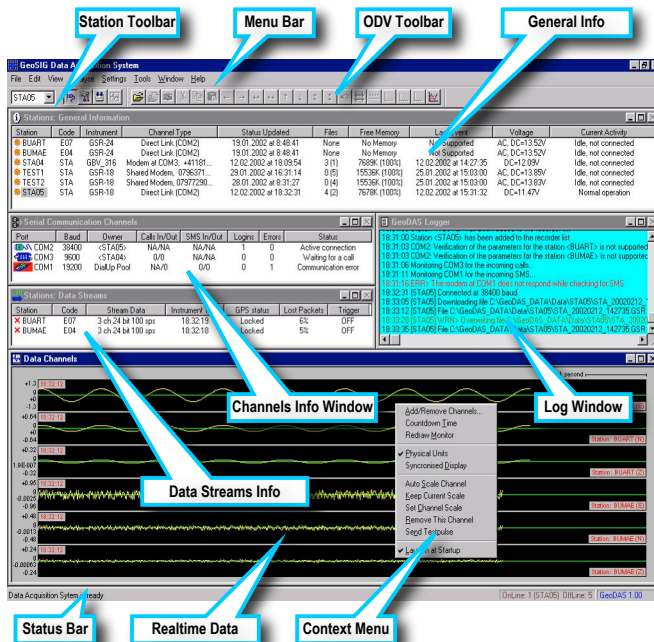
Station Toolbar

Menu Bar

ODV Toolbar

General Info

GeoSIG Data Acquisition System

File Edit View Analyse Settings Tools Window Help

STA05

Stations: General Information

| Station | Code | Instrument | Channel Type | Status Updated | Files | Free Memory | Last Event | Voltage | Current Activity |
|---|---|---|---|---|---|---|---|---|---|
| BUART | E07 | GSR-24 | Direct Link (COM2) | 19.01.2002 at 8:48:41 | None | No Memory | Not Supported | AC, DC=13.52V | Idle, not connected |
| BUMAE | E04 | GSR-24 | Direct Link (COM2) | 19.01.2002 at 8:48:41 | None | No Memory | Not Supported | AC, DC=13.52V | Idle, not connected |
| STA04 | STA | GBV_316 | Modem at COM3, +41181... | 12.02.2002 at 18:09:54 | 3 (1) | 7689K (100%) | 12.02.2002 at 14:27:35 | DC=12.09V | Idle, not connected |
| TEST1 | STA | GSR-18 | Shared Modem, 0796371... | 29.01.2002 at 16:31:14 | 0 (5) | 15536K (100%) | 25.01.2002 at 15:03:00 | AC, DC=13.85V | Idle, not connected |
| TEST2 | STA | GSR-18 | Shared Modem, 07977290... | 28.01.2002 at 8:31:27 | 0 (4) | 15536K (100%) | 25.01.2002 at 15:03:00 | AC, DC=13.83V | Idle, not connected |
| STA05 | STA | GSR-18 | Direct Link (COM2) | 12.02.2002 at 18:32:31 | 4 (2) | 7678K (100%) | 12.02.2002 at 15:03:00 | DC=11.47V | Normal operation |

Serial Communication Channels

| Port | Baud | Owner | Calls In/Out | SMS In/Out | Logins | Errors | Status |
|---|---|---|---|---|---|---|---|
| COM2 | 38400 | <STA05> | NA/NA | NA/NA | 1 | 0 | Active connection |
| COM3 | 9600 | <STA04> | NA/NA | NA/NA | 0 | 0 | Waiting for a call |
| COM1 | 19200 | DialUp Pool | NA/0 | 0/0 | 0 | 1 | Communication error |

GeoDAS Logger

18:31:00 Station <STA05> has been added to the recorder list
18:31:03 COM2: Verification of the parameters for the station <BUART> is not supported
18:31:03 COM2: Verification of the parameters for the station <BUMAE> is not supported
18:31:06 Monitoring COM3 for the incoming calls...
18:31:11 Monitoring COM1 for the incoming SMS...
18:31:16 ERR> The modem at COM1 does not respond while checking for SMS
18:32:31 [STA05] Connected at 38400 baud
18:33:05 [STA05] Downloading file C:\GeoDAS_DATA\Data\STA05\STA_20020212_
18:33:12 [STA05] File C:\GeoDAS_DATA\Data\STA05\STA_20020212_142735.GSR
18:33:29 [STA05] WRN> Overwriting file C:\GeoDAS_DATA\Data\STA05\STA_2002
18:33:35 [STA05] File C:\GeoDAS_DATA\Data\STA05\STA_20020212_142735.GSR

Stations: Data Streams

| Station | Code | Stream Data | Instrument | GPS status | Lost Packets | Trigger |
|---|---|---|---|---|---|---|
| BUART | E07 | 3 ch 24 bit 100 sps | 18:32:19 | Locked | 6% | OFF |
| BUMAE | E04 | 3 ch 24 bit 100 sps | 18:32:18 | Locked | 5% | OFF |

Data Channels

Channels Info Window

Log Window

1 second

+1.3 18:32:12 0 -1.3
+0.64 18:32:12 0 -0.64
+2 18:32:12 1.9E-007 -2
+0.95 18:32:12 -0.0026 -0.95
+0.46 18:32:12 -0.0017 -0.46
+0.24 18:32:12 -0.00063 -0.24

Add/Remove Channels...
Countdown Time
Redraw Monitor
Physical Units
Syncronised Display
Auto Scale Channel
Keep Current Scale
Set Channel Scale
Remove This Channel
Send Testpulse
Launch at Startup

Station: BUART (N)
Station: BUART (Z)
Station: BUMAE (E)
Station: BUMAE (N)
Station: BUMAE (Z)

Data Streams Info

Data Acquisition System Ready

OnLine: 1 (STA05) OffLine: 5 GeoDAS 1.00

Status Bar

Realtime Data

Context Menu